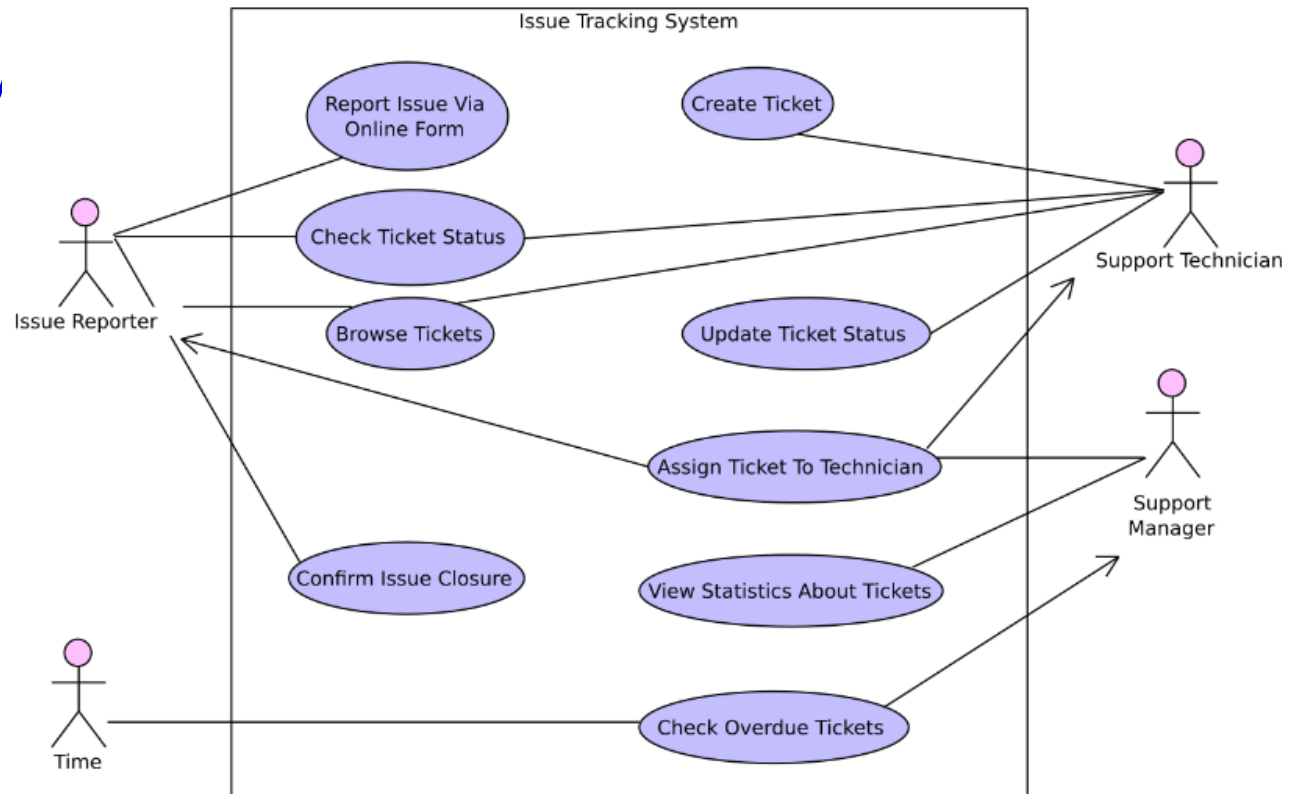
Issue Tracking System

Report Issue Via Online Form

Create Ticket

Check Ticket Status

Browse Tickets

Update Ticket Status

Assign Ticket To Technician

Confirm Issue Closure

View Statistics About Tickets

Check Overdue Tickets

Issue Reporter

Support Technician

Support Manager

Time